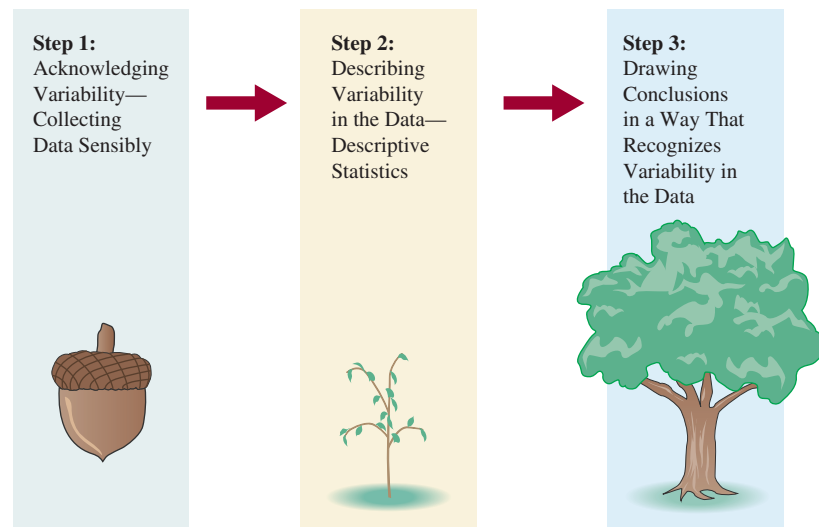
**Step 1:**
Acknowledging Variability—Collecting Data Sensibly

**Step 2:**
Describing Variability in the Data—Descriptive Statistics

**Step 3:**
Drawing Conclusions in a Way That Recognizes Variability in the Data